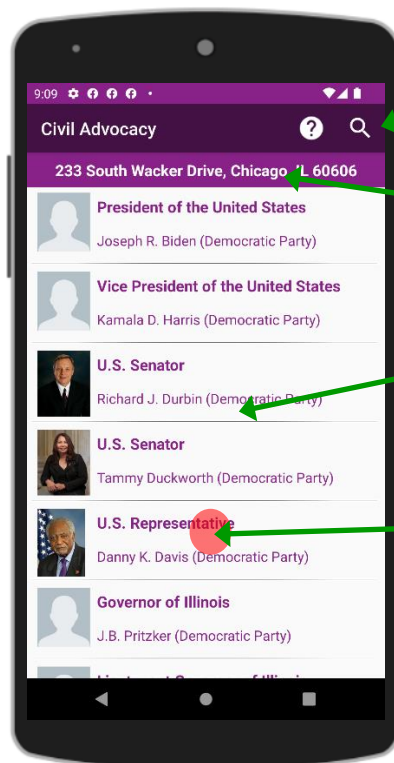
9:09

Civil Advocacy

233 South Wacker Drive, Chicago, IL 60606

President of the United States
Joseph R. Biden (Democratic Party)

Vice President of the United States
Kamala D. Harris (Democratic Party)

U.S. Senator
Richard J. Durbin (Democratic Party)

U.S. Senator
Tammy Duckworth (Democratic Party)

U.S. Representative
Danny K. Davis (Democratic Party)

Governor of Illinois
J.B. Pritzker (Democratic Party)

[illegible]